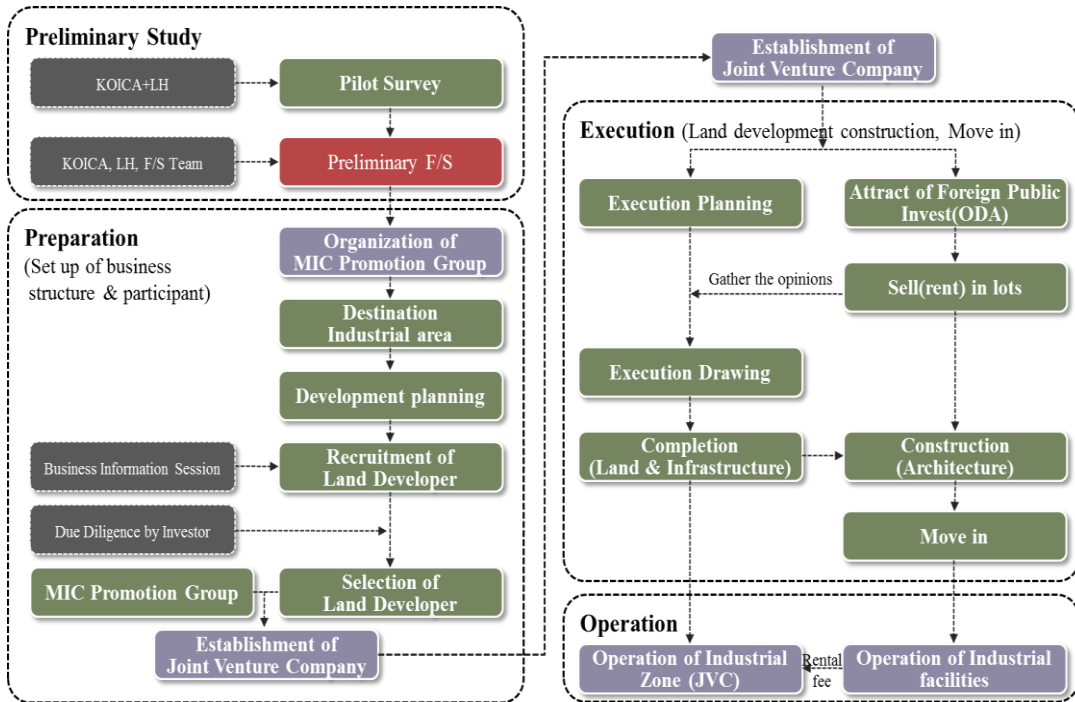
Preliminary Study

KOICA+LH

Pilot Survey

KOICA, LH, F/S Team

Preliminary F/S

Preparation
(Set up of business structure & participant)

Organization of MIC Promotion Group

Destination Industrial area

Development planning

Business Information Session

Recruitment of Land Developer

Due Diligence by Investor

MIC Promotion Group

Selection of Land Developer

Establishment of Joint Venture Company

Establishment of Joint Venture Company

Execution (Land development construction, Move in)

Execution Planning

Attract of Foreign Public Invest(ODA)

Gather the opinions

Sell(rent) in lots

Execution Drawing

Completion (Land & Infrastructure)

Construction (Architecture)

Move in

Operation

Operation of Industrial Zone (JVC)

Rental fee

Operation of Industrial facilities